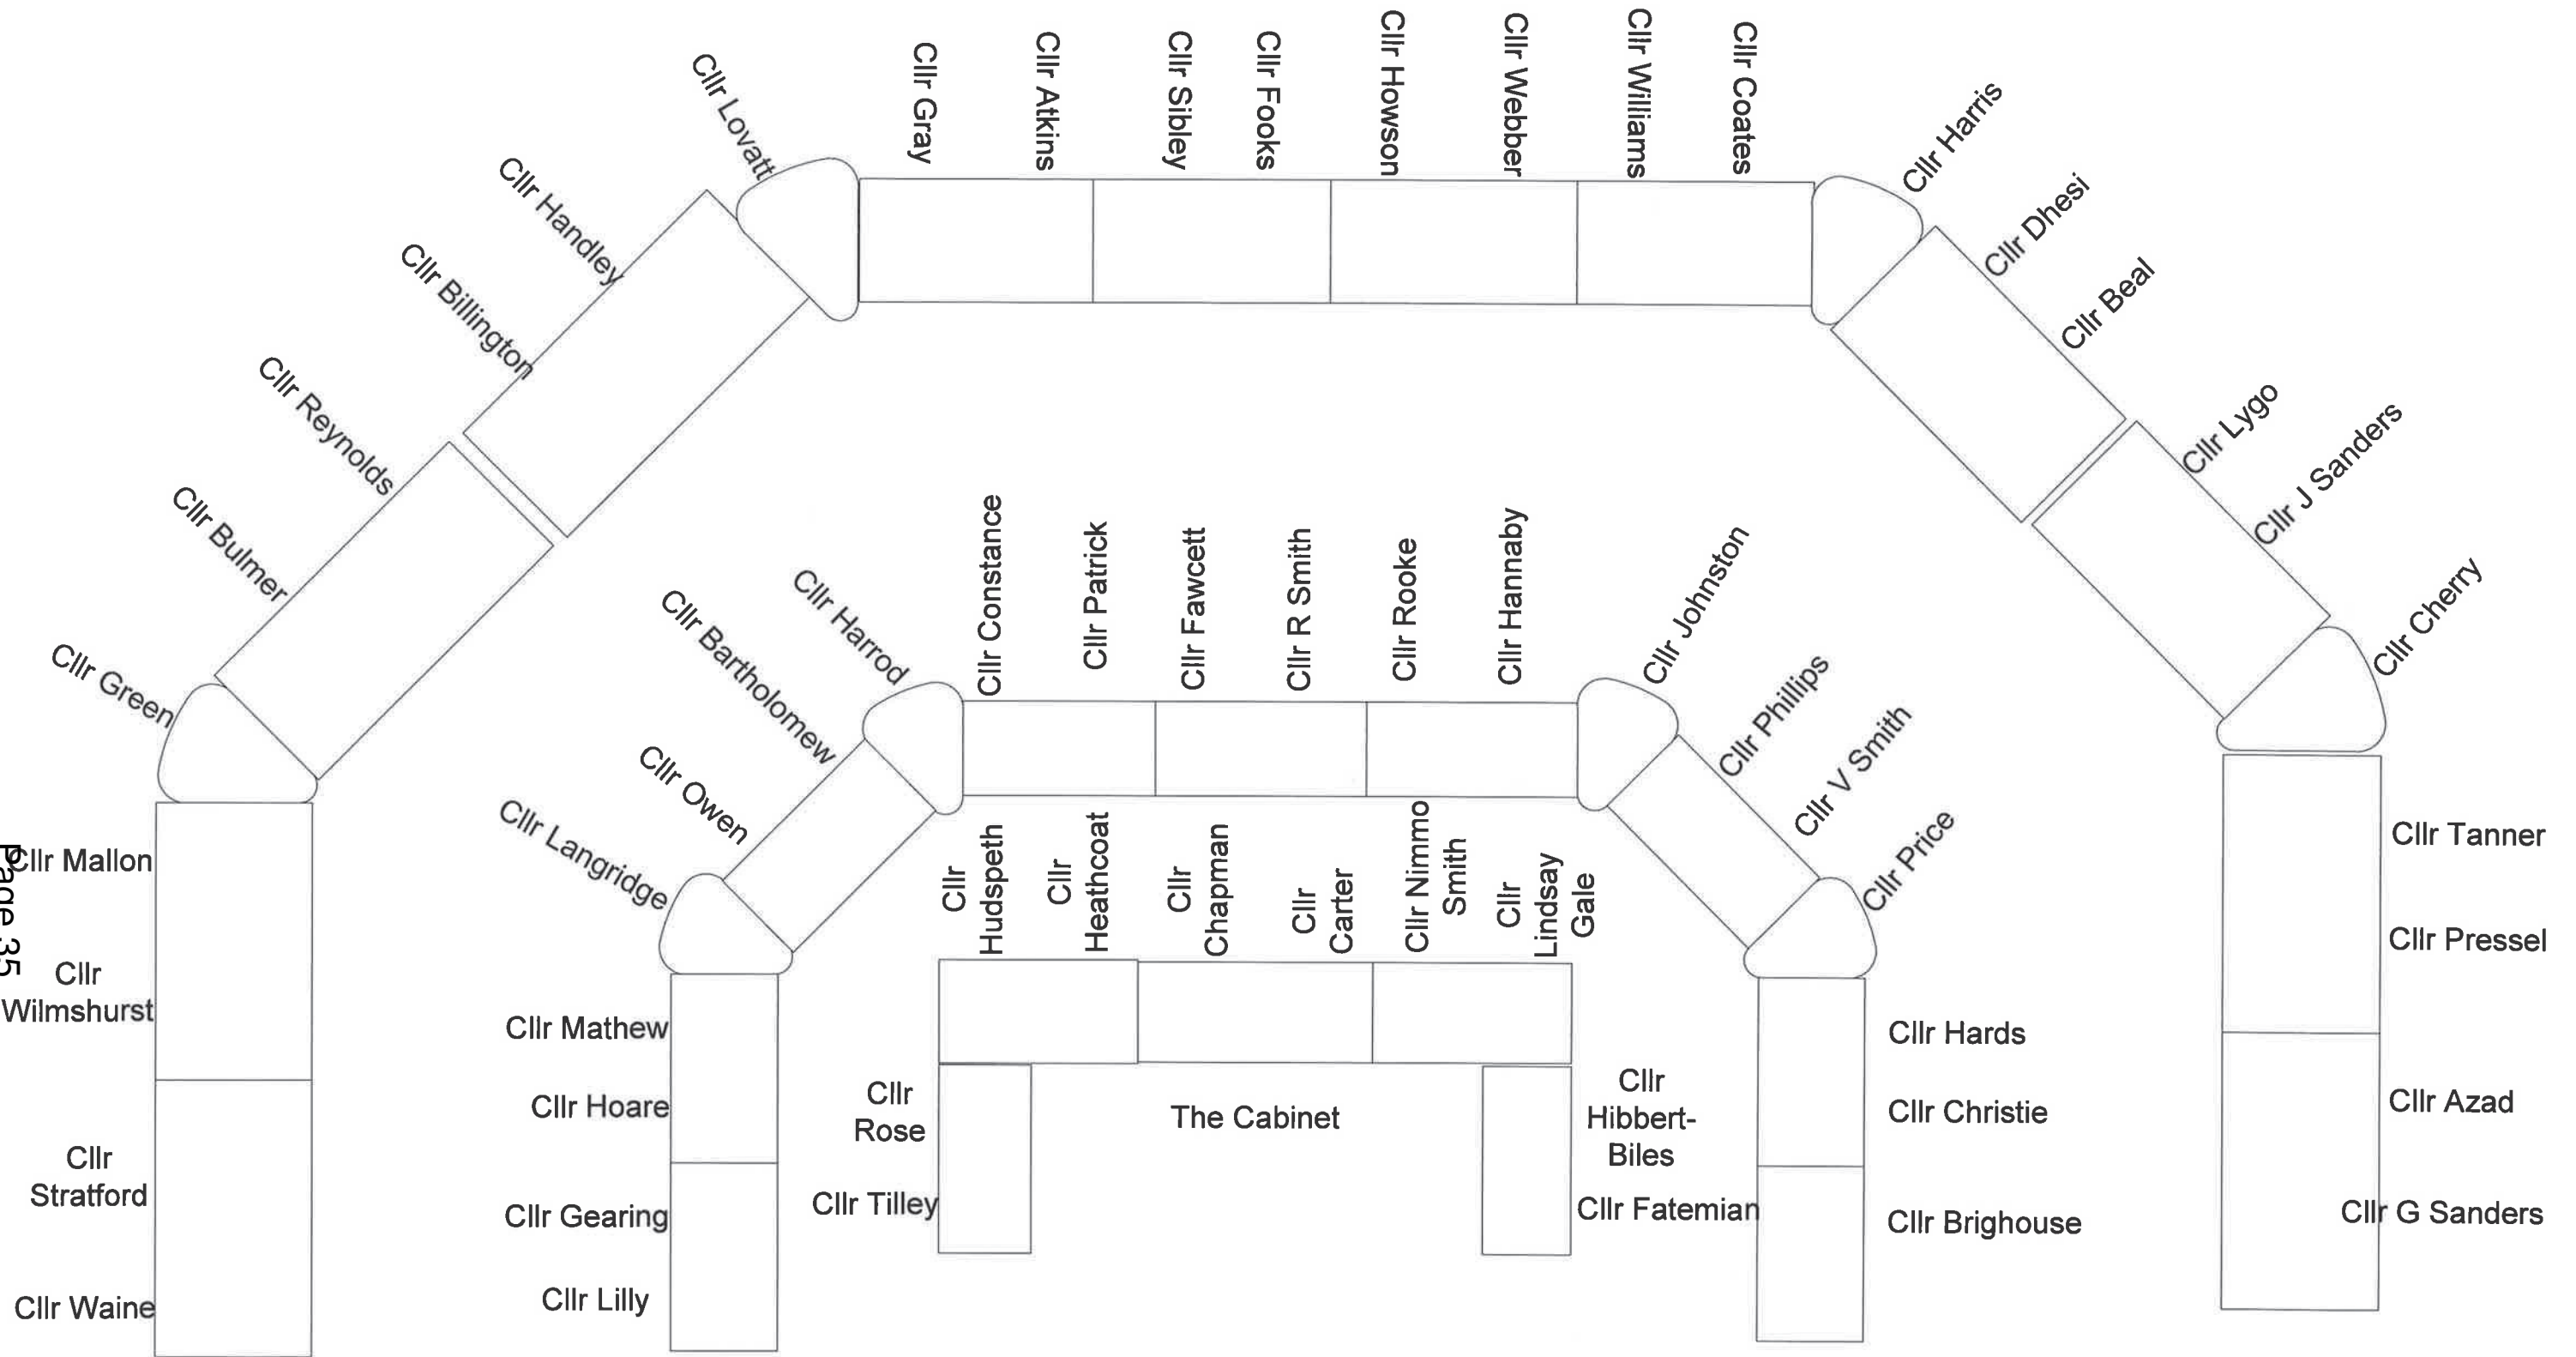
Cllr Lovatt
Cllr Gray
Cllr Atkins
Cllr Sibley
Cllr Fooks
Cllr Howson
Cllr Webber
Cllr Williams
Cllr Coates
Cllr Harris
Cllr Handley
Cllr Billington
Cllr Reynolds
Cllr Bulmer
Cllr Green
Cllr Dhesi
Cllr Beal
Cllr Lygo
Cllr J Sanders
Cllr Cherry
Cllr Bartholomew
Cllr Harrod
Cllr Constance
Cllr Patrick
Cllr Fawcett
Cllr R Smith
Cllr Rooke
Cllr Hannaby
Cllr Johnston
Cllr Phillips
Cllr V Smith
Cllr Price
Cllr Owen
Cllr Langridge
Cllr Hudspeth
Cllr Heathcoat
Cllr Chapman
Cllr Carter
Cllr Nimmo Smith
Cllr Lindsay Gale
Cllr Mallon
Page 35
Cllr Wilmshurst
Cllr Stratford
Cllr Waine
Cllr Mathew
Cllr Hoare
Cllr Gearing
Cllr Lilly
Cllr Rose
Cllr Tilley
The Cabinet
Cllr Hibbert-Biles
Cllr Fatemian
Cllr Hards
Cllr Christie
Cllr Brighouse
Cllr Tanner
Cllr Pressel
Cllr Azad
Cllr G Sanders